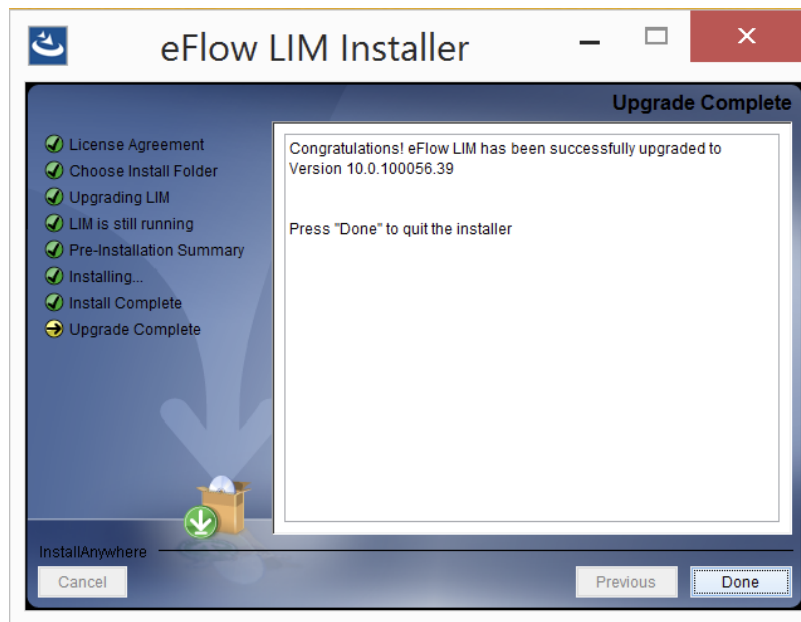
eFlow LIM Installer

Upgrade Complete

License Agreement
Choose Install Folder
Upgrading LIM
LIM is still running
Pre-Installation Summary
Installing...
Install Complete
Upgrade Complete

Congratulations! eFlow LIM has been successfully upgraded to Version 10.0.100056.39

Press "Done" to quit the installer

InstallAnywhere

Cancel

Previous

Done